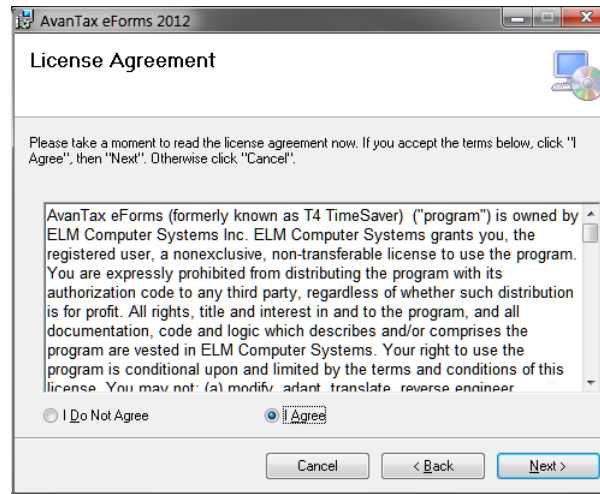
AvanTax eForms 2012

License Agreement

Please take a moment to read the license agreement now. If you accept the terms below, click "I Agree", then "Next". Otherwise click "Cancel".

AvanTax eForms (formerly known as T4 TimeSaver) ("program") is owned by ELM Computer Systems Inc. ELM Computer Systems grants you, the registered user, a nonexclusive, non-transferable license to use the program. You are expressly prohibited from distributing the program with its authorization code to any third party, regardless of whether such distribution is for profit. All rights, title and interest in and to the program, and all documentation, code and logic which describes and/or comprises the program are vested in ELM Computer Systems. Your right to use the program is conditional upon and limited by the terms and conditions of this license. You may not: (a) modify, adapt, translate, reverse engineer, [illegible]

I Do Not Agree

I Agree

Cancel

< Back

Next >